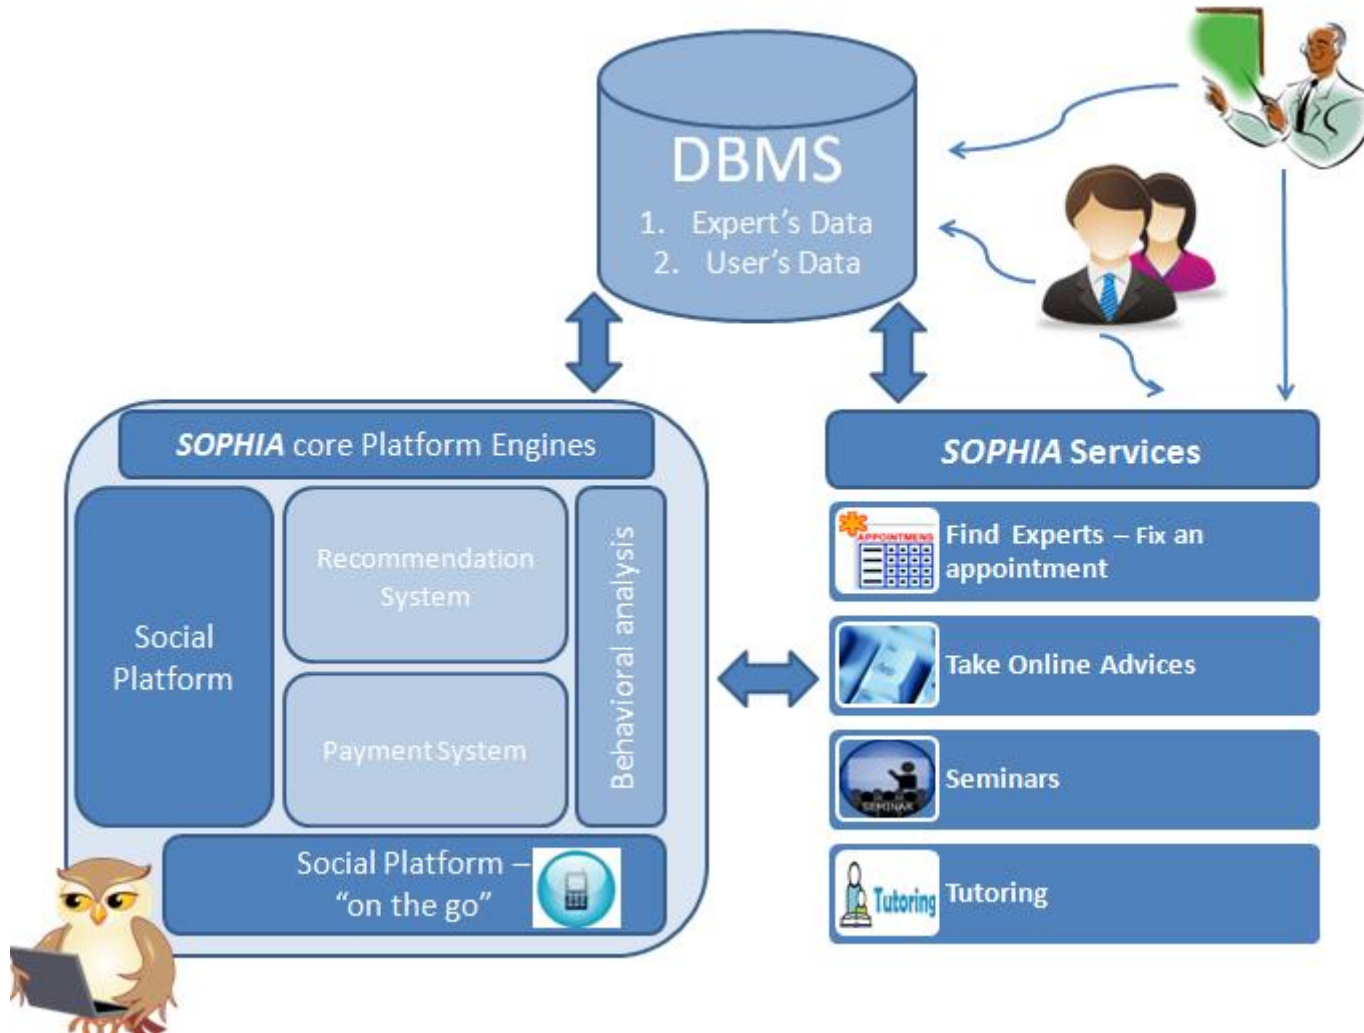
DBMS
1. Expert's Data
2. User's Data

SOPHIA core Platform Engines

Social Platform

Recommendation System

Payment System

Behavioral analysis

Social Platform – "on the go"

SOPHIA Services

APPOINTMENTS

Find Experts – Fix an appointment

Take Online Advices

SEMINAR

Seminars

Tutoring

Tutoring